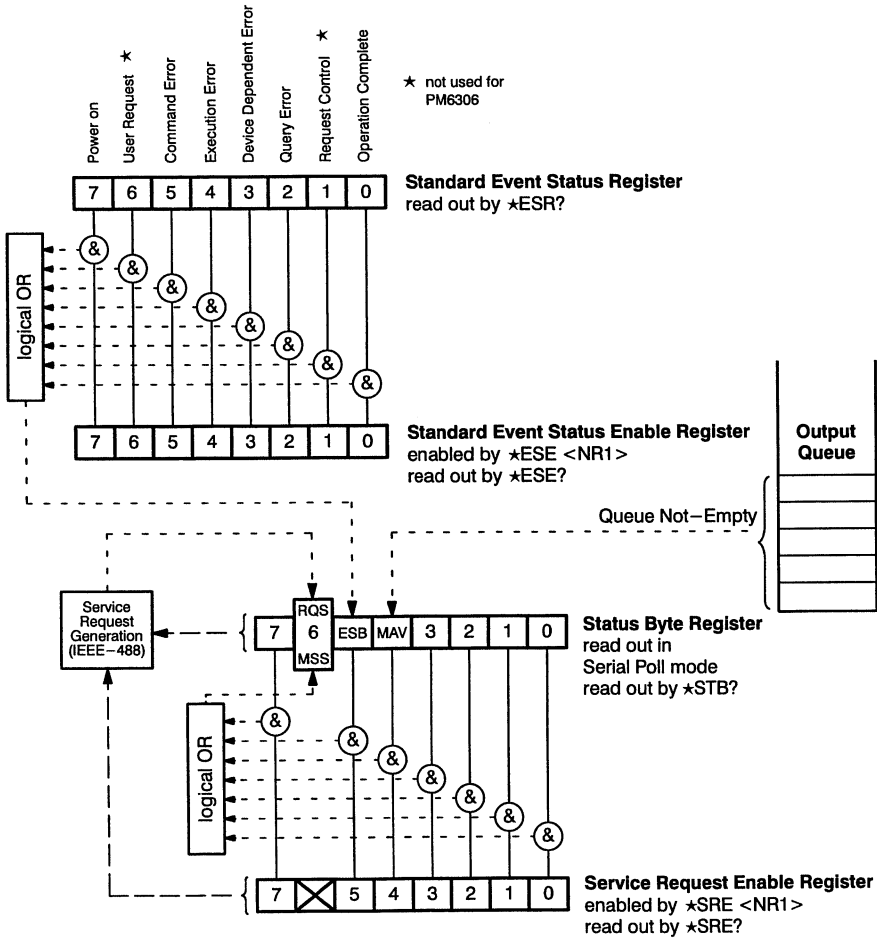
Power on
User Request ★
Command Error
Execution Error
Device Dependent Error
Query Error
Request Control ★
Operation Complete

★ not used for PM6306

| 7 | 6 | 5 | 4 | 3 | 2 | 1 | 0 |
|---|---|---|---|---|---|---|---|

**Standard Event Status Register**
read out by ★ESR?

logical OR

&
&
&
&
&
&
&
&

| 7 | 6 | 5 | 4 | 3 | 2 | 1 | 0 |
|---|---|---|---|---|---|---|---|

**Standard Event Status Enable Register**
enabled by ★ESE <NR1>
read out by ★ESE?

**Output Queue**

Queue Not–Empty

Service Request Generation (IEEE–488)

| 7 | RQS 6 MSS | ESB | MAV | 3 | 2 | 1 | 0 |
|---|---|---|---|---|---|---|---|

**Status Byte Register**
read out in
Serial Poll mode
read out by ★STB?

logical OR

&
&
&
&
&
&
&

| 7 | ☒ | 5 | 4 | 3 | 2 | 1 | 0 |
|---|---|---|---|---|---|---|---|

**Service Request Enable Register**
enabled by ★SRE <NR1>
read out by ★SRE?